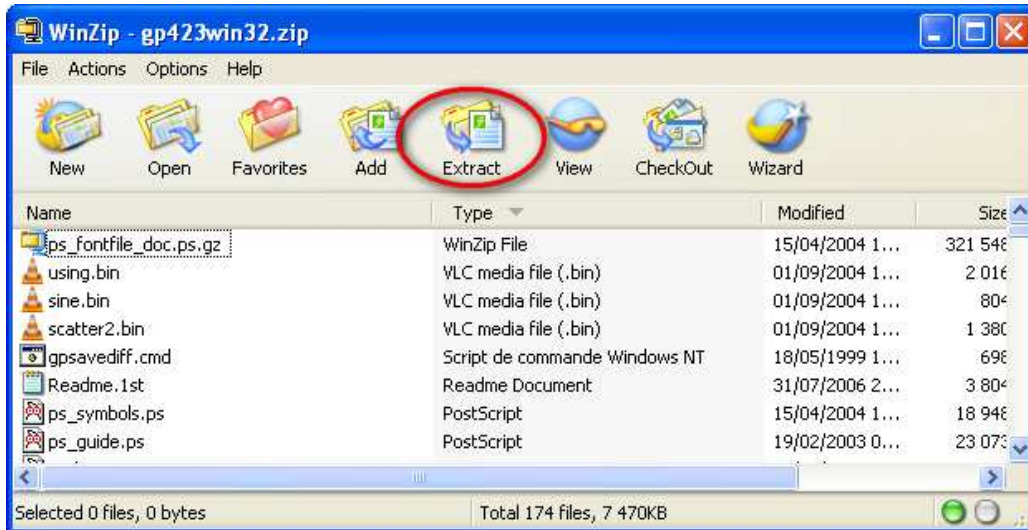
WinZip - gp423win32.zip

File Actions Options Help

New Open Favorites Add Extract View CheckOut Wizard

| Name | Type | Modified | Size |
|---|---|---|---|
| ps_fontfile_doc.ps.gz | WinZip File | 15/04/2004 1... | 321 548 |
| using.bin | VLC media file (.bin) | 01/09/2004 1... | 2 016 |
| sine.bin | VLC media file (.bin) | 01/09/2004 1... | 804 |
| scatter2.bin | VLC media file (.bin) | 01/09/2004 1... | 1 380 |
| gpsavediff.cmd | Script de commande Windows NT | 18/05/1999 1... | 698 |
| Readme.1st | Readme Document | 31/07/2006 2... | 3 804 |
| ps_symbols.ps | PostScript | 15/04/2004 1... | 18 948 |
| ps_guide.ps | PostScript | 19/02/2003 0... | 23 073 |

Selected 0 files, 0 bytes Total 174 files, 7 470KB